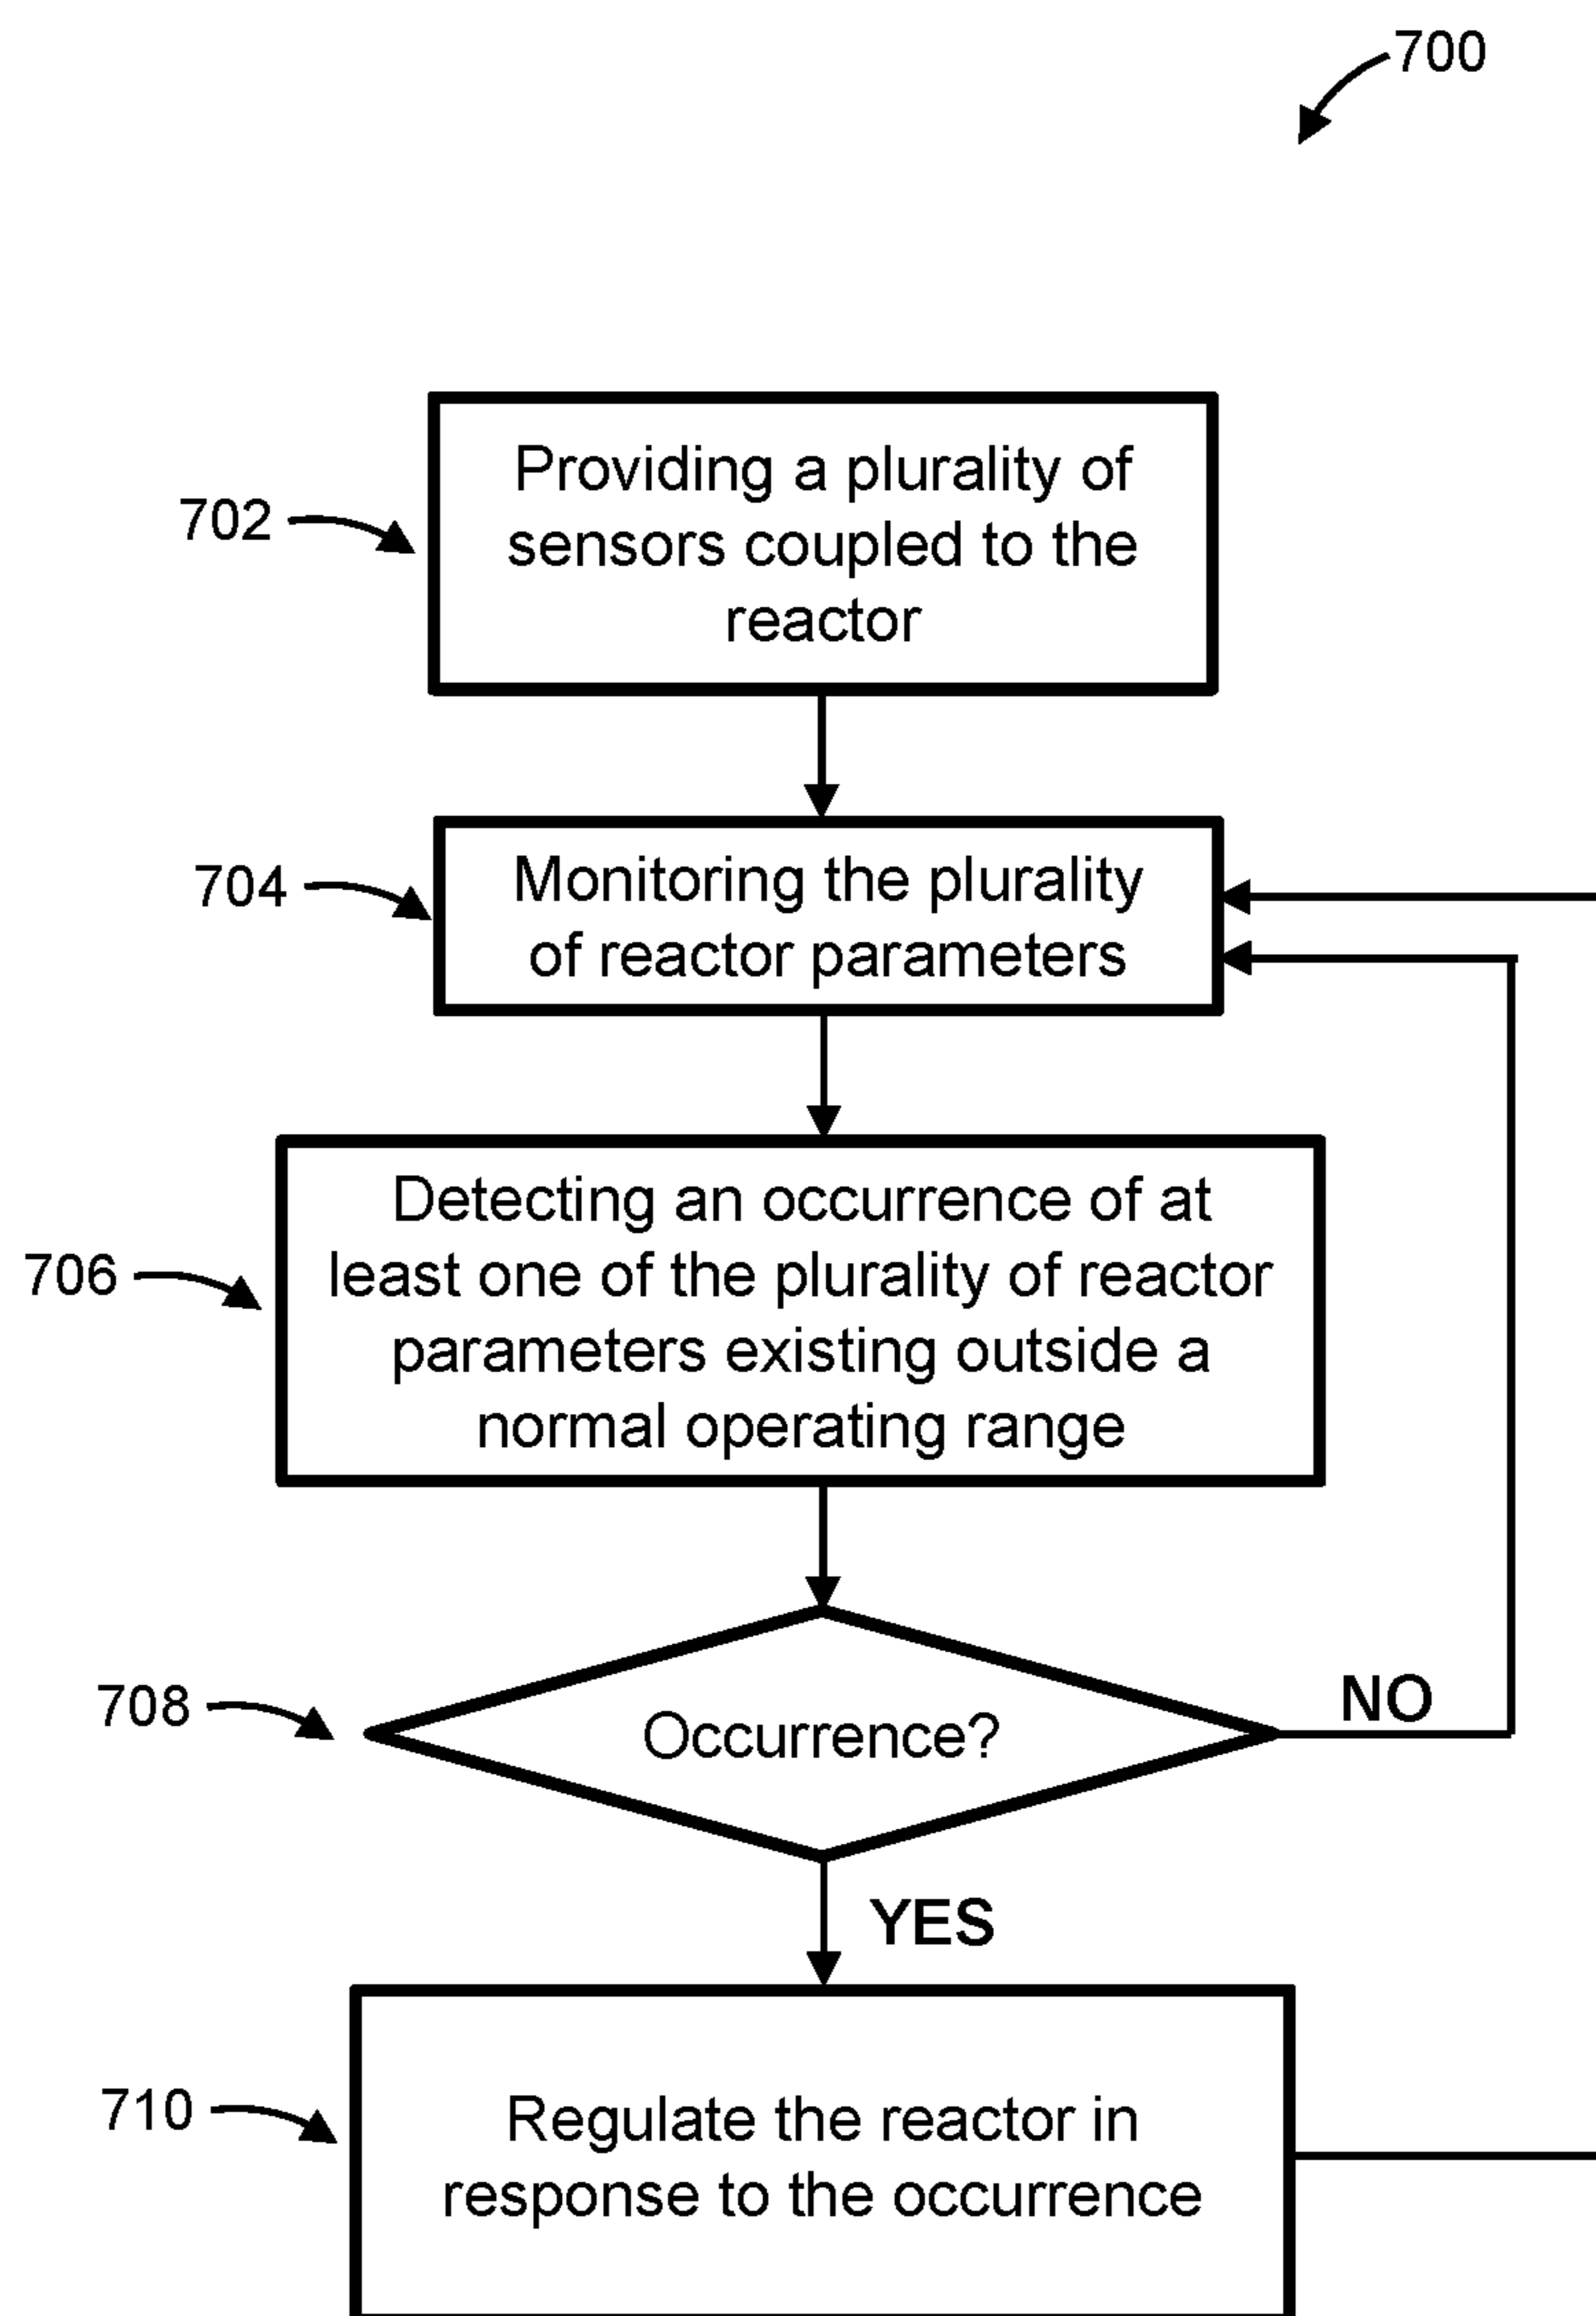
700

702

Providing a plurality of sensors coupled to the reactor

704

Monitoring the plurality of reactor parameters

706

Detecting an occurrence of at least one of the plurality of reactor parameters existing outside a normal operating range

708

Occurrence?

NO

YES

710

Regulate the reactor in response to the occurrence